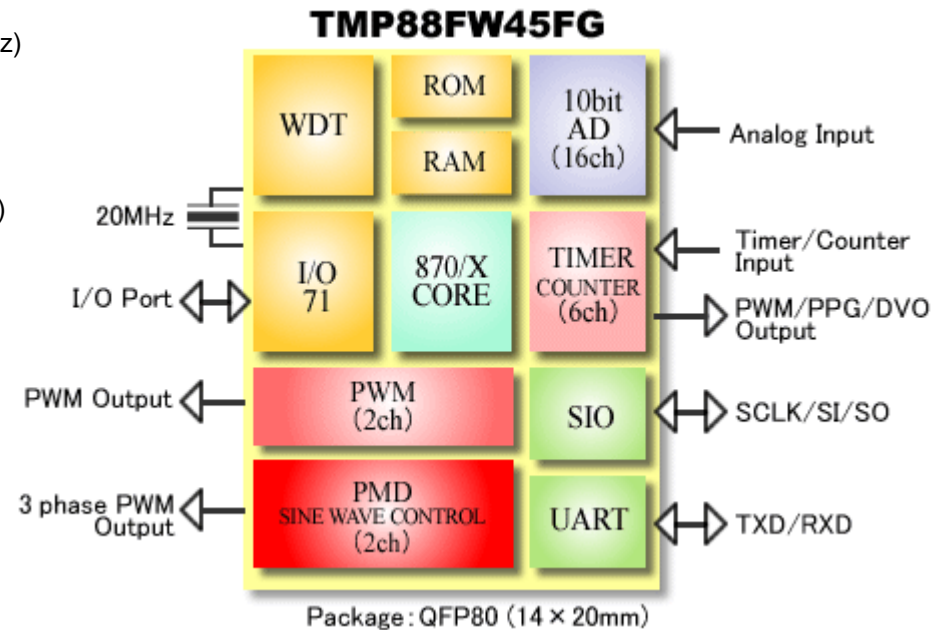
z)

)

TMP88FW45FG

WDT

ROM

RAM

10bit
AD
(16ch)

Analog Input

20MHz

I/O
71

870/X
CORE

TIMER
COUNTER
(6ch)

Timer/Counter
Input

I/O Port

PWM/PPG/DVO
Output

PWM Output

PWM
(2ch)

SIO

SCLK/SI/SO

3 phase PWM
Output

PMD
SINE WAVE CONTROL
(2ch)

UART

TXD/RXD

Package: QFP80 (14 × 20mm)